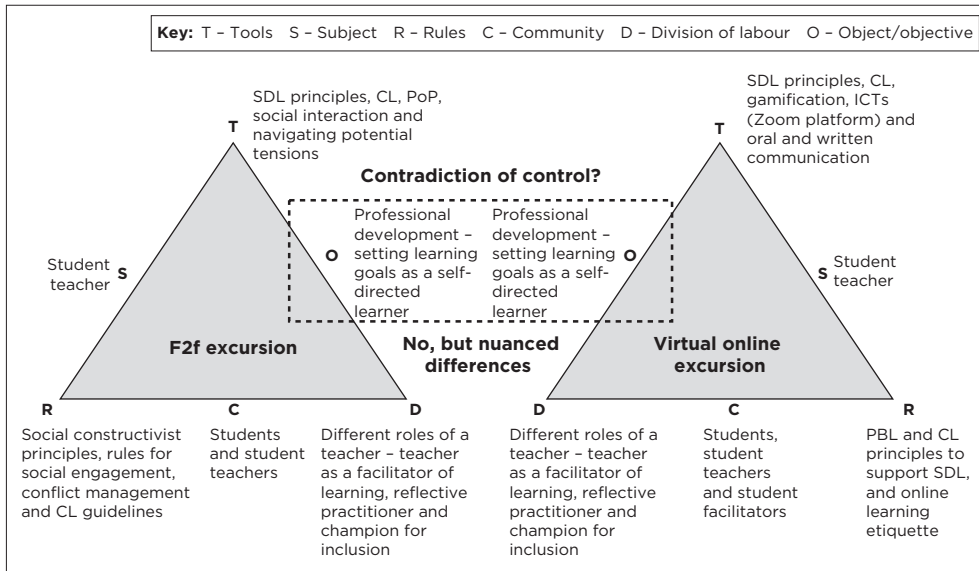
**Key:** T – Tools S – Subject R – Rules C – Community D – Division of labour O – Object/objective

T

SDL principles, CL, PoP, social interaction and navigating potential tensions

Contradiction of control?

Student teacher S

O

Professional development – setting learning goals as a self-directed learner

Professional development – setting learning goals as a self-directed learner

O

F2f excursion

No, but nuanced differences

R

C

D

Social constructivist principles, rules for social engagement, conflict management and CL guidelines

Students and student teachers

Different roles of a teacher – teacher as a facilitator of learning, reflective practitioner and champion for inclusion

T

SDL principles, CL, gamification, ICTs (Zoom platform) and oral and written communication

S Student teacher

Virtual online excursion

D

C

R

Different roles of a teacher – teacher as a facilitator of learning, reflective practitioner and champion for inclusion

Students, student teachers and student facilitators

PBL and CL principles to support SDL, and online learning etiquette